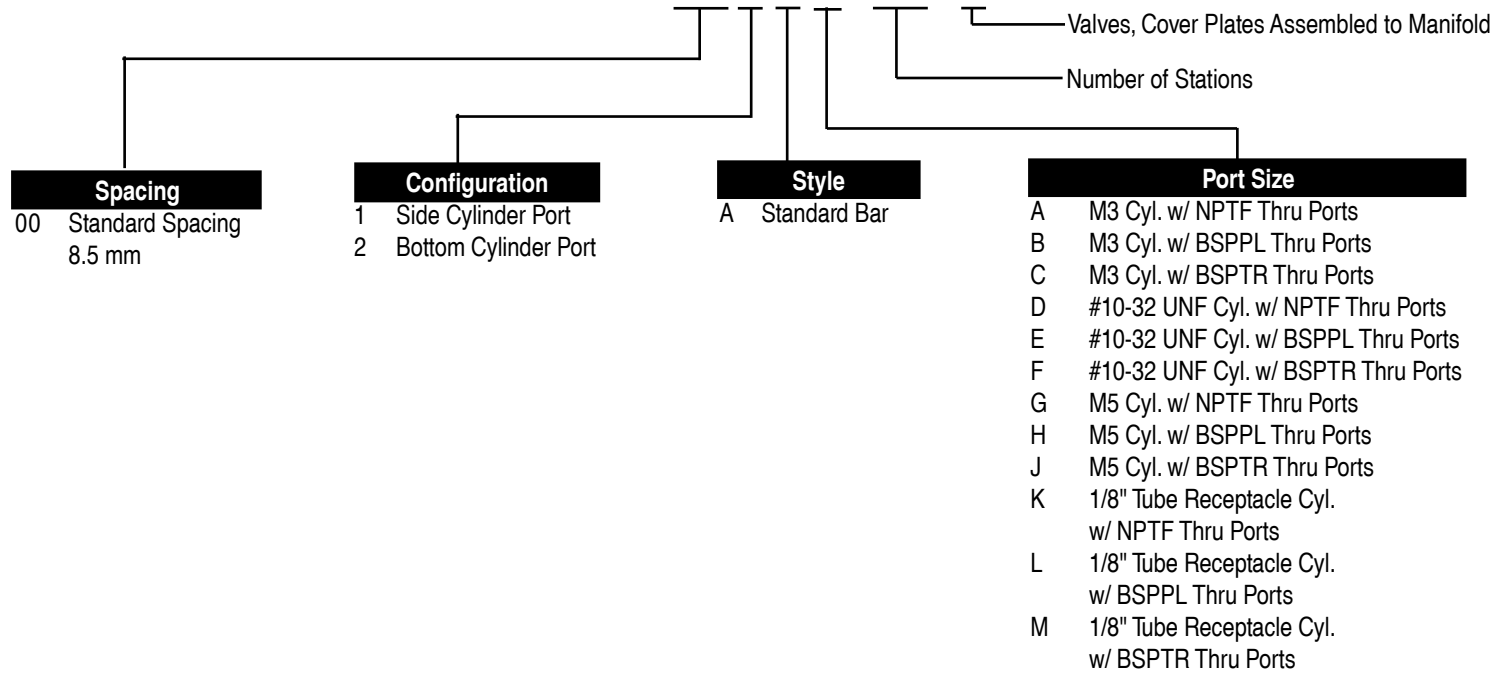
Valves, Cover Plates Assembled to Manifold

Number of Stations

Spacing
00 Standard Spacing 8.5 mm

Configuration
1 Side Cylinder Port
2 Bottom Cylinder Port

Style
A Standard Bar

Port Size
A M3 Cyl. w/ NPTF Thru Ports
B M3 Cyl. w/ BSPPL Thru Ports
C M3 Cyl. w/ BSPTR Thru Ports
D #10-32 UNF Cyl. w/ NPTF Thru Ports
E #10-32 UNF Cyl. w/ BSPPL Thru Ports
F #10-32 UNF Cyl. w/ BSPTR Thru Ports
G M5 Cyl. w/ NPTF Thru Ports
H M5 Cyl. w/ BSPPL Thru Ports
J M5 Cyl. w/ BSPTR Thru Ports
K 1/8" Tube Receptacle Cyl. w/ NPTF Thru Ports
L 1/8" Tube Receptacle Cyl. w/ BSPPL Thru Ports
M 1/8" Tube Receptacle Cyl. w/ BSPTR Thru Ports